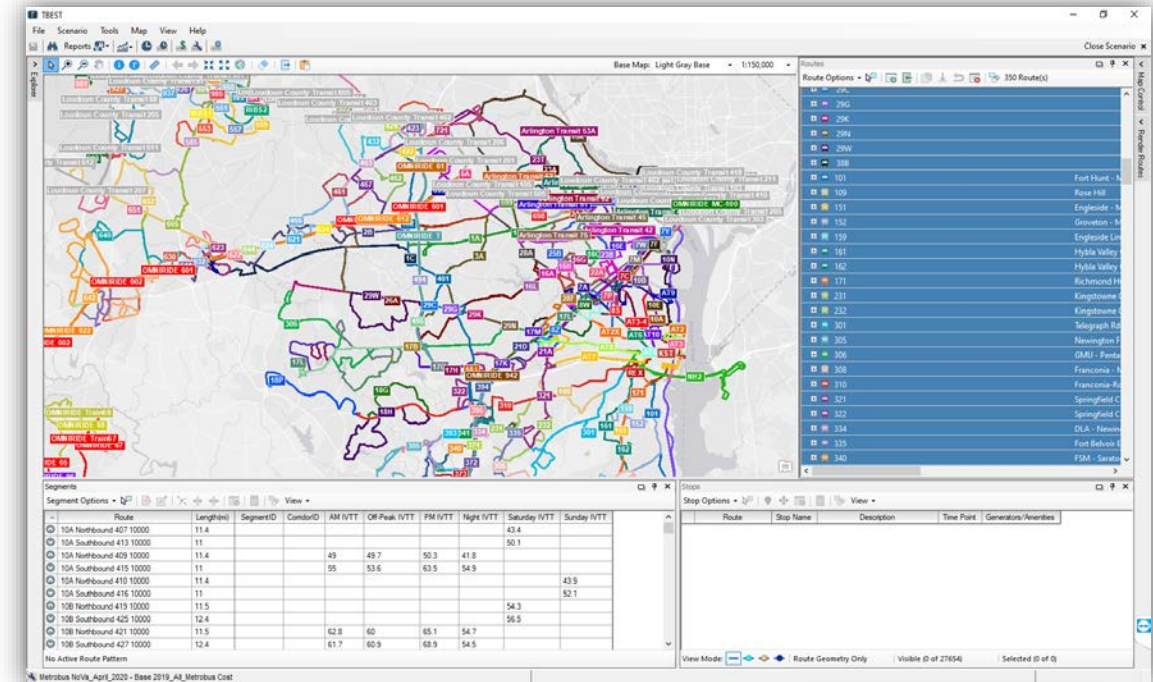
TBEST
File Scenario Tools Map View Help
Reports
Close Scenario
Explorer
Base Map: Light Gray Base 1:150,000
Routes
Route Options 350 Route(s)
29C
29G
29K
29N
29W
38B
101 Fort Hunt
109 Rose Hill
151 Engleside
152 Groveton
159 Engleside
161 Hybla Valley
162 Hybla Valley
171 Richmond H
231 Kingstowne
232 Kingstowne
301 Telegraph Rd
305 Newington
306 GMU - Penta
308 Franconia
310 Franconia-R
321 Springfield
322 Springfield
334 DLA - Newin
335 Fort Belvoir
340 FSM - Sarato
Map Control
Render Routes
Loudoun County Transit
Arlington Transit 63A
OMNIRIDE 61
OMNIRIDE 601
OMNIRIDE 602
OMNIRIDE 942
OMNIRIDE MC-100
Arlington Transit 75
Arlington Transit 42
Arlington Transit 45
Segments
Segment Options View
| Route | Length(mi) | SegmentID | CorridorID | AM IVTT | Off-Peak IVTT | PM IVTT | Night IVTT | Saturday IVTT | Sunday IVTT |
|---|---|---|---|---|---|---|---|---|---|
| 10A Northbound 407 10000 | 11.4 | | | | | | | 43.4 | |
| 10A Southbound 413 10000 | 11 | | | | | | | 50.1 | |
| 10A Northbound 409 10000 | 11.4 | | | 49 | 49.7 | 50.3 | 41.8 | | |
| 10A Southbound 415 10000 | 11 | | | 55 | 53.6 | 63.5 | 54.9 | | |
| 10A Northbound 410 10000 | 11.4 | | | | | | | | 43.9 |
| 10A Southbound 416 10000 | 11 | | | | | | | | 52.1 |
| 10B Northbound 419 10000 | 11.5 | | | | | | | 54.3 | |
| 10B Southbound 425 10000 | 12.4 | | | | | | | 56.5 | |
| 10B Northbound 421 10000 | 11.5 | | | 62.8 | 60 | 65.1 | 54.7 | | |
| 10B Southbound 427 10000 | 12.4 | | | 61.7 | 60.9 | 68.9 | 54.5 | | |
No Active Route Pattern
Stops
Stop Options View
| Route | Stop Name | Description | Time Point | Generators/Amenities |
|---|---|---|---|---|
View Mode: Route Geometry Only Visible (0 of 27654) Selected (0 of 0)
Metrobus NoVa_April_2020 - Base 2019_All_Metrobus Cost